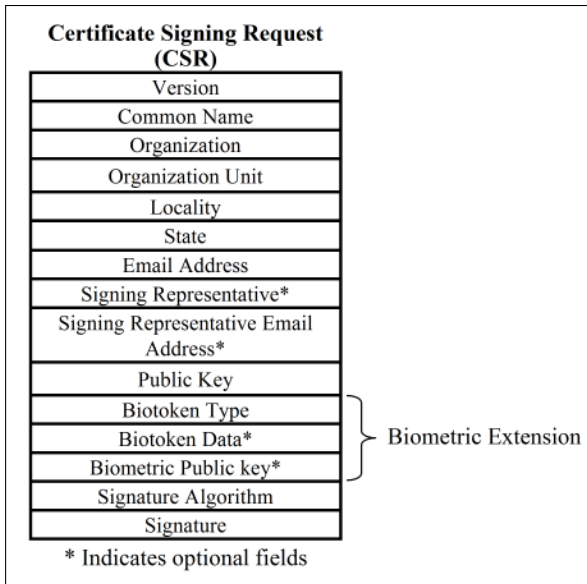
**Certificate Signing Request (CSR)**

| Version |
|---|
| Common Name |
| Organization |
| Organization Unit |
| Locality |
| State |
| Email Address |
| Signing Representative* |
| Signing Representative Email Address* |
| Public Key |
| Biotoken Type |
| Biotoken Data* |
| Biometric Public key* |
| Signature Algorithm |
| Signature |

Biometric Extension

* Indicates optional fields